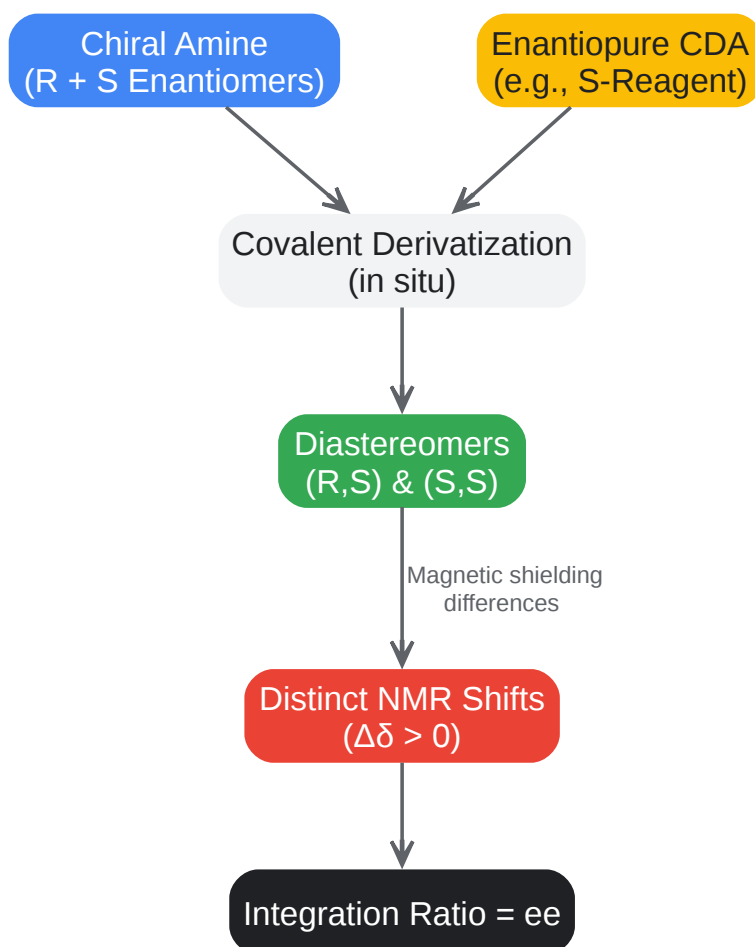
Chiral Amine
(R + S Enantiomers)

Enantiopure CDA
(e.g., S-Reagent)

Covalent Derivatization
(in situ)

Diastereomers
(R,S) & (S,S)

Magnetic shielding differences

Distinct NMR Shifts
($\Delta\delta > 0$)

Integration Ratio = ee